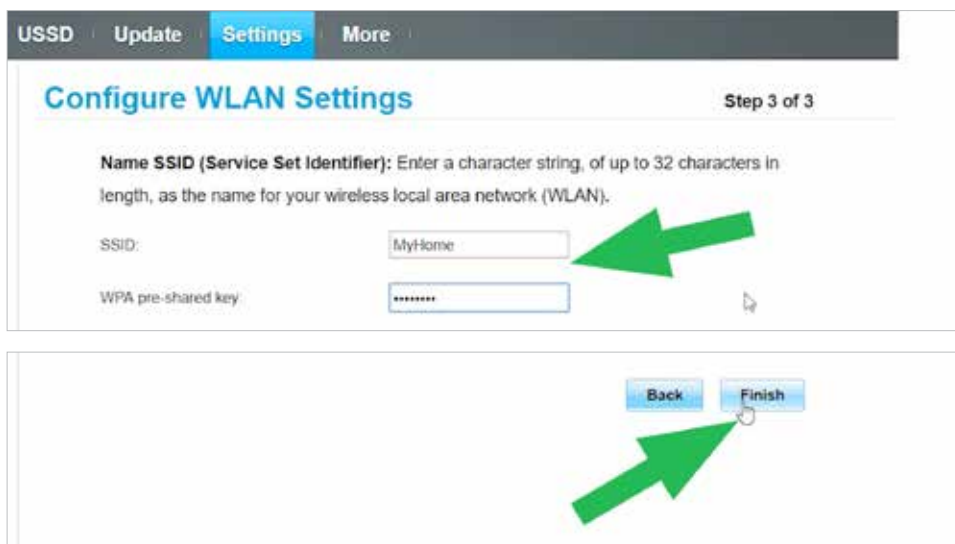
USSD Update Settings More

Configure WLAN Settings

Step 3 of 3

**Name SSID (Service Set Identifier):** Enter a character string, of up to 32 characters in length, as the name for your wireless local area network (WLAN).

SSID: MyHome

WPA pre-shared key: ••••••••

Back Finish